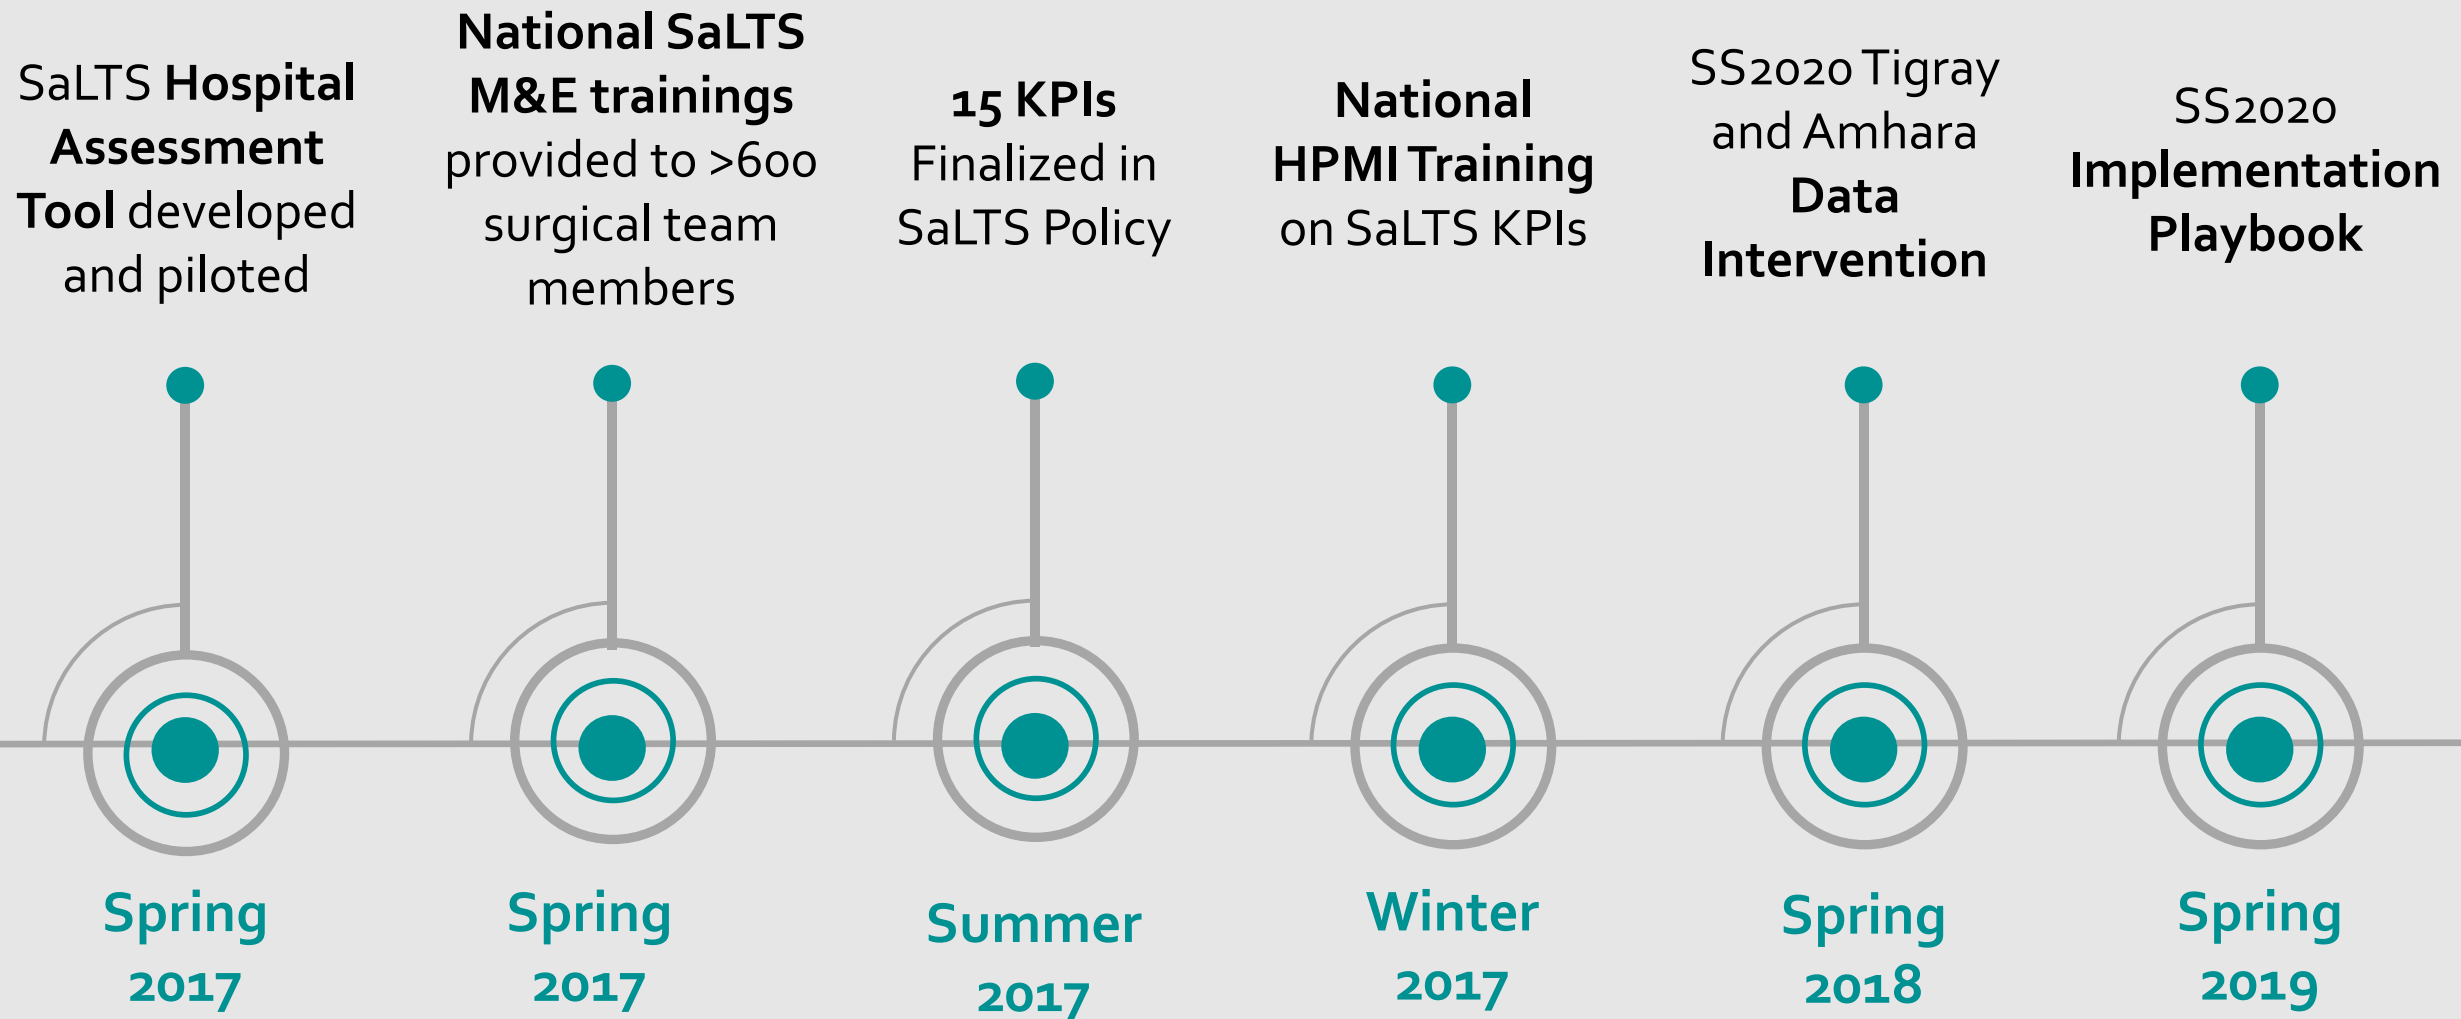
SaLTS **Hospital Assessment Tool** developed and piloted

Spring 2017

**National SaLTS M&E trainings** provided to >600 surgical team members

Spring 2017

**15 KPIs** Finalized in SaLTS Policy

Summer 2017

**National HPMI Training** on SaLTS KPIs

Winter 2017

SS2020 Tigray and Amhara **Data Intervention**

Spring 2018

SS2020 **Implementation Playbook**

Spring 2019